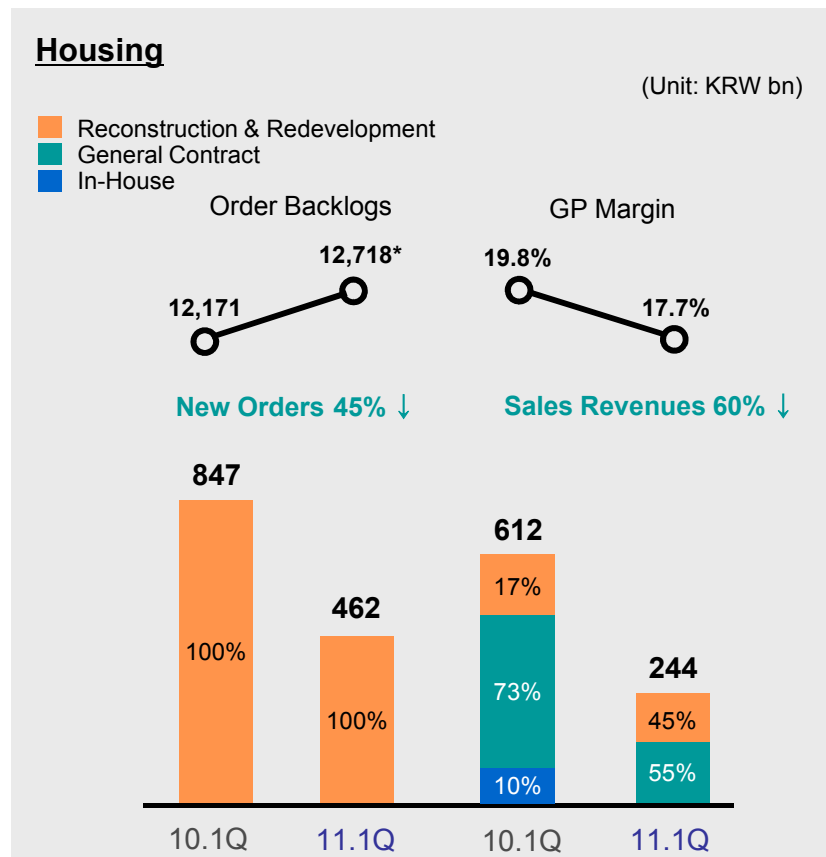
Housing

(Unit: KRW bn)

Reconstruction & Redevelopment
General Contract
In-House

Order Backlogs

12,171

12,718*

GP Margin

19.8%

17.7%

New Orders 45% ↓

Sales Revenues 60% ↓

847

100%

462

100%

612

17%

73%

10%

244

45%

55%

10.1Q

11.1Q

10.1Q

11.1Q